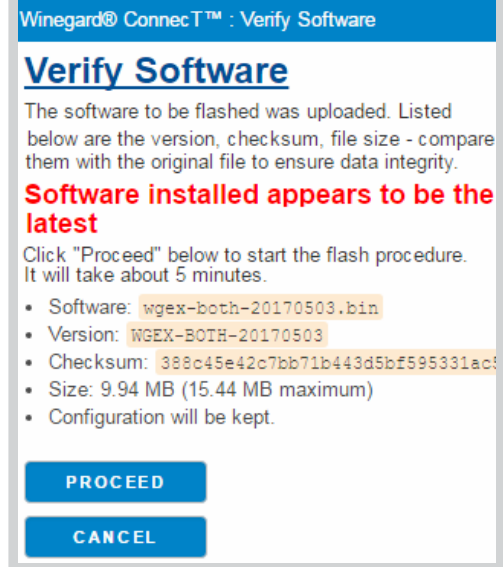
Winegard® ConnecT™ : Verify Software

Verify Software

The software to be flashed was uploaded. Listed below are the version, checksum, file size - compare them with the original file to ensure data integrity.

Software installed appears to be the latest

Click "Proceed" below to start the flash procedure. It will take about 5 minutes.

- Software: wgex-both-20170503.bin
- Version: WGEX-BOTH-20170503
- Checksum: 388c45e42c7bb71b443d5bf595331ac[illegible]
- Size: 9.94 MB (15.44 MB maximum)
- Configuration will be kept.

PROCEED

CANCEL